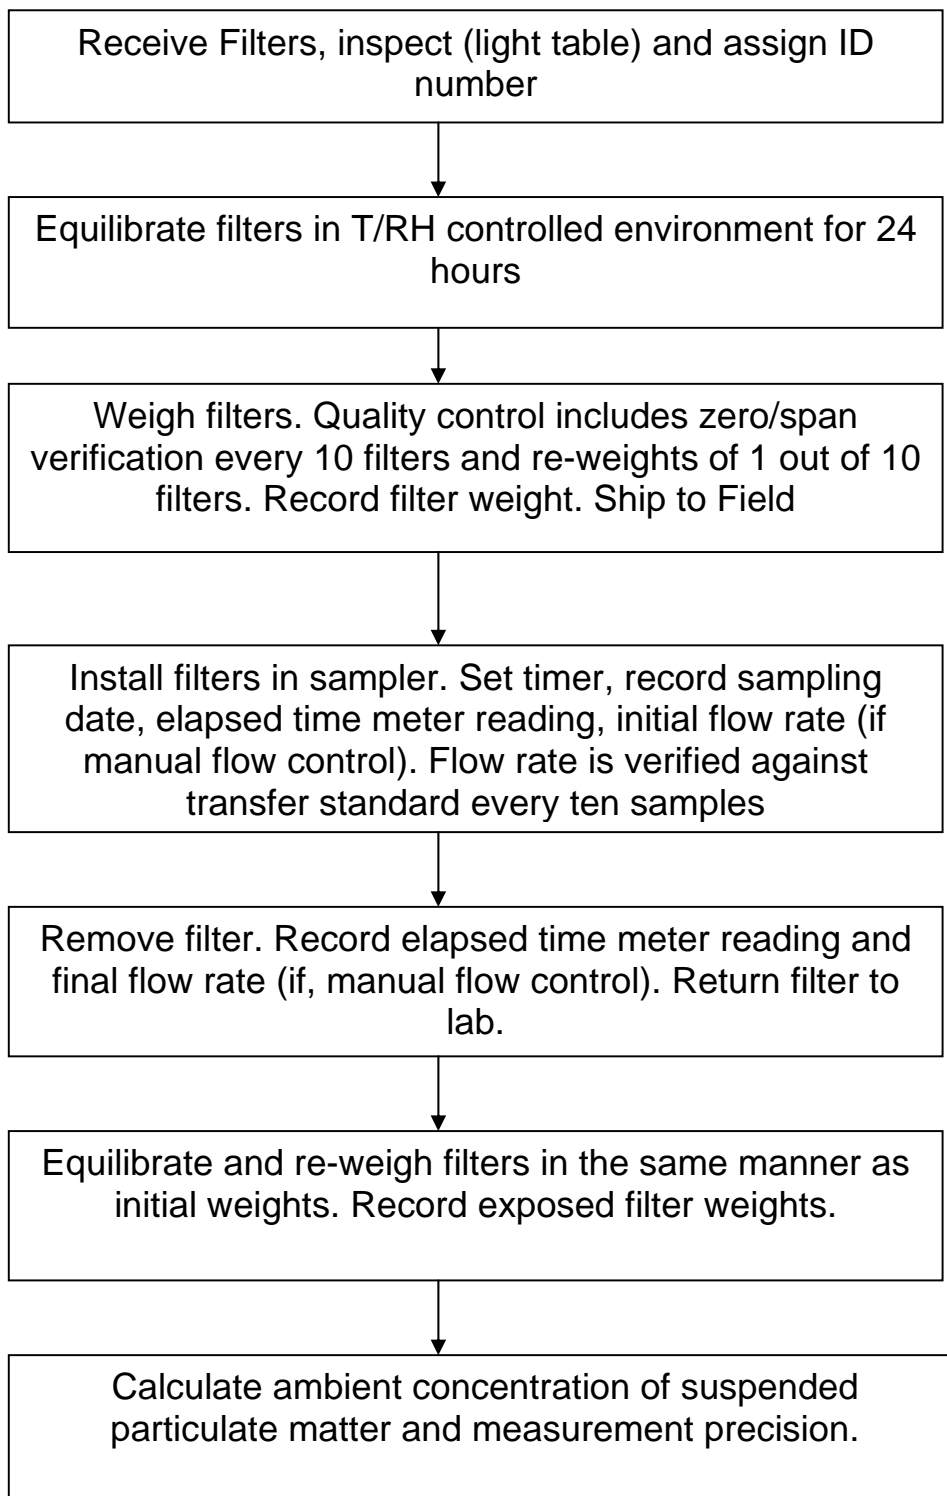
Receive Filters, inspect (light table) and assign ID number

Equilibrate filters in T/RH controlled environment for 24 hours

Weigh filters. Quality control includes zero/span verification every 10 filters and re-weights of 1 out of 10 filters. Record filter weight. Ship to Field

Install filters in sampler. Set timer, record sampling date, elapsed time meter reading, initial flow rate (if manual flow control). Flow rate is verified against transfer standard every ten samples

Remove filter. Record elapsed time meter reading and final flow rate (if, manual flow control). Return filter to lab.

Equilibrate and re-weigh filters in the same manner as initial weights. Record exposed filter weights.

Calculate ambient concentration of suspended particulate matter and measurement precision.